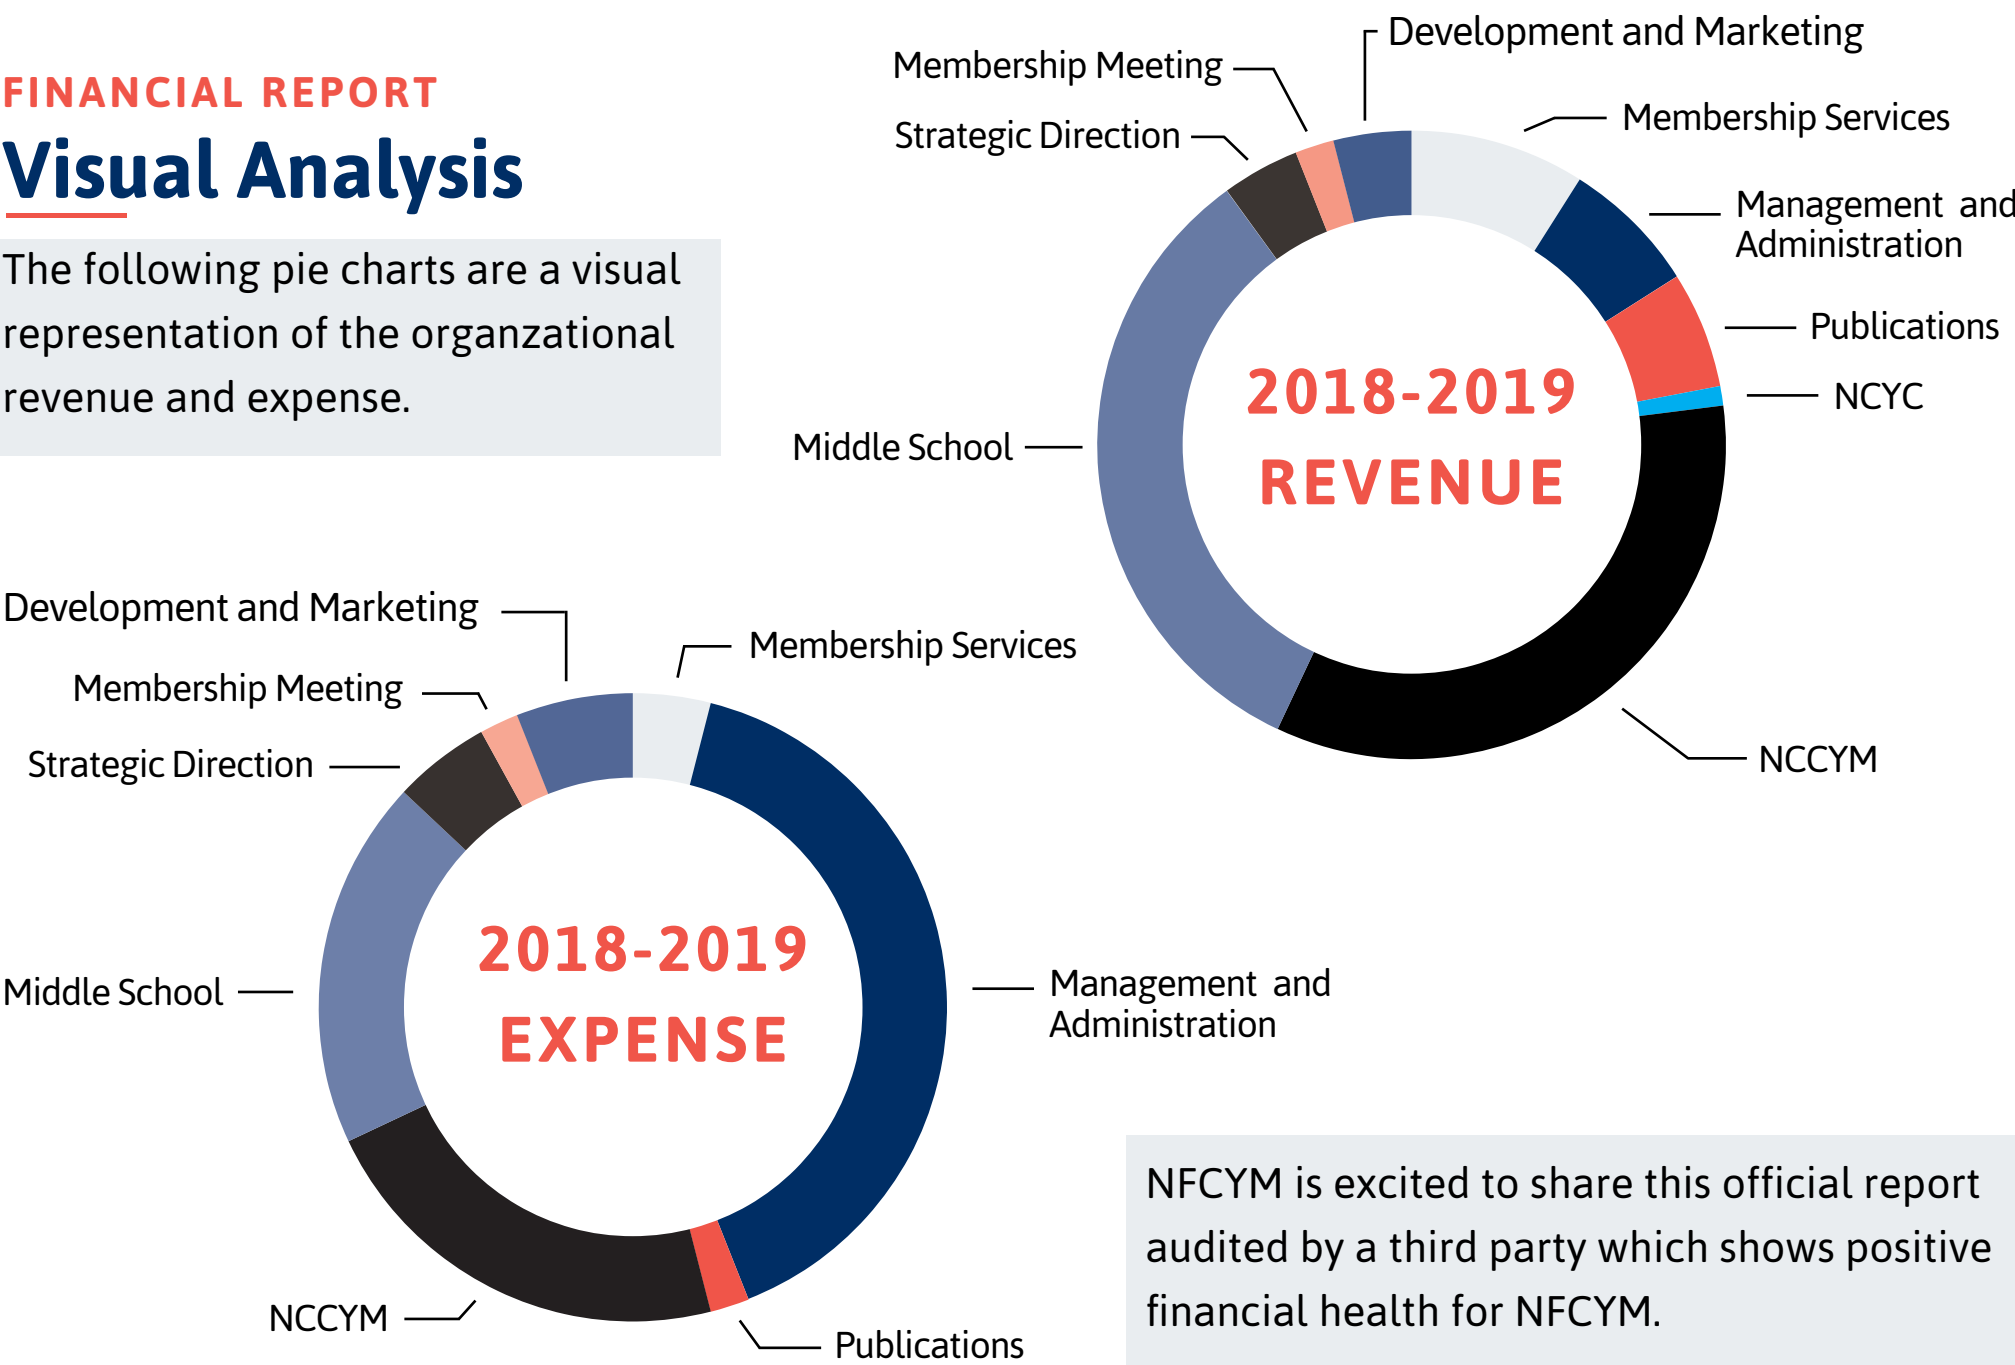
FINANCIAL REPORT
Visual Analysis

The following pie charts are a visual representation of the organzational revenue and expense.

Development and Marketing
Membership Meeting
Strategic Direction
Membership Services
Management and Administration
Publications
NCYC
Middle School
NCCYM
2018-2019
REVENUE

Development and Marketing
Membership Meeting
Strategic Direction
Membership Services
Middle School
Management and Administration
NCCYM
Publications
2018-2019
EXPENSE

NFCYM is excited to share this official report audited by a third party which shows positive financial health for NFCYM.